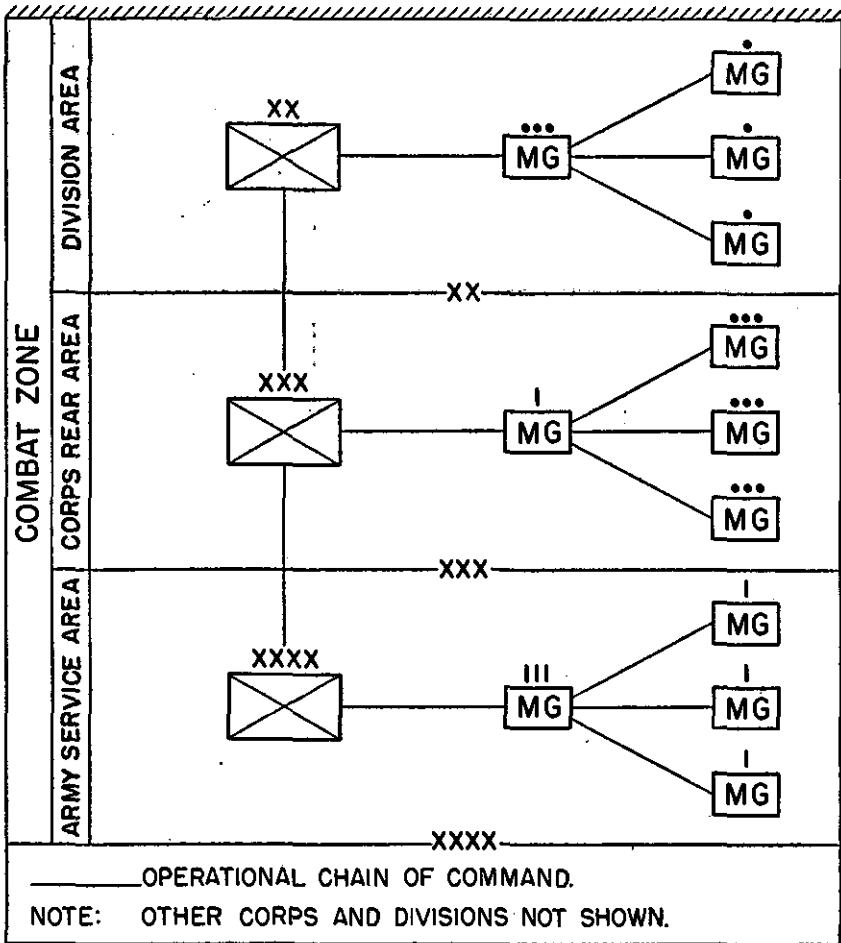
COMBAT ZONE

DIVISION AREA

XX

•••
MG

•
MG

•
MG

•
MG

XX

CORPS REAR AREA

XXX

I
MG

•••
MG

•••
MG

•••
MG

XXX

ARMY SERVICE AREA

XXXX

III
MG

I
MG

I
MG

I
MG

XXXX

OPERATIONAL CHAIN OF COMMAND.

NOTE: OTHER CORPS AND DIVISIONS NOT SHOWN.